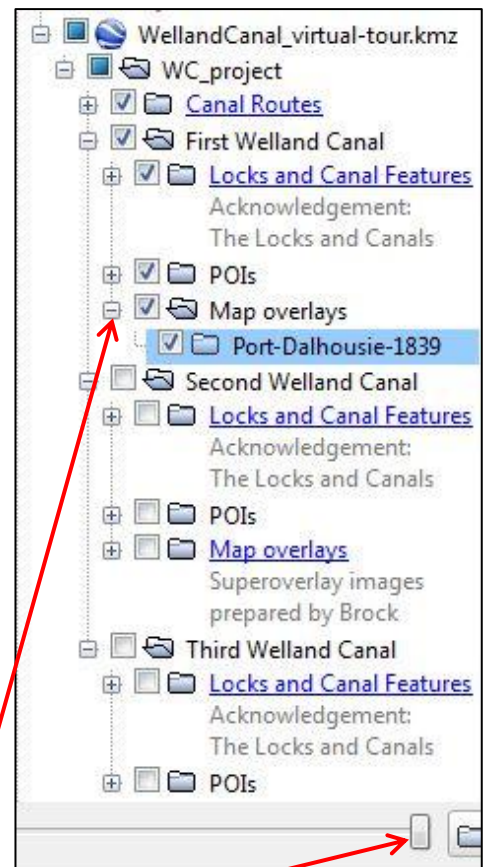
WellandCanal_virtual-tour.kmz
WC_project
Canal Routes
First Welland Canal
Locks and Canal Features
Acknowledgement:
The Locks and Canals
POIs
Map overlays
Port-Dalhousie-1839
Second Welland Canal
Locks and Canal Features
Acknowledgement:
The Locks and Canals
POIs
Map overlays
Superoverlay images
prepared by Brock
Third Welland Canal
Locks and Canal Features
Acknowledgement:
The Locks and Canals
POIs